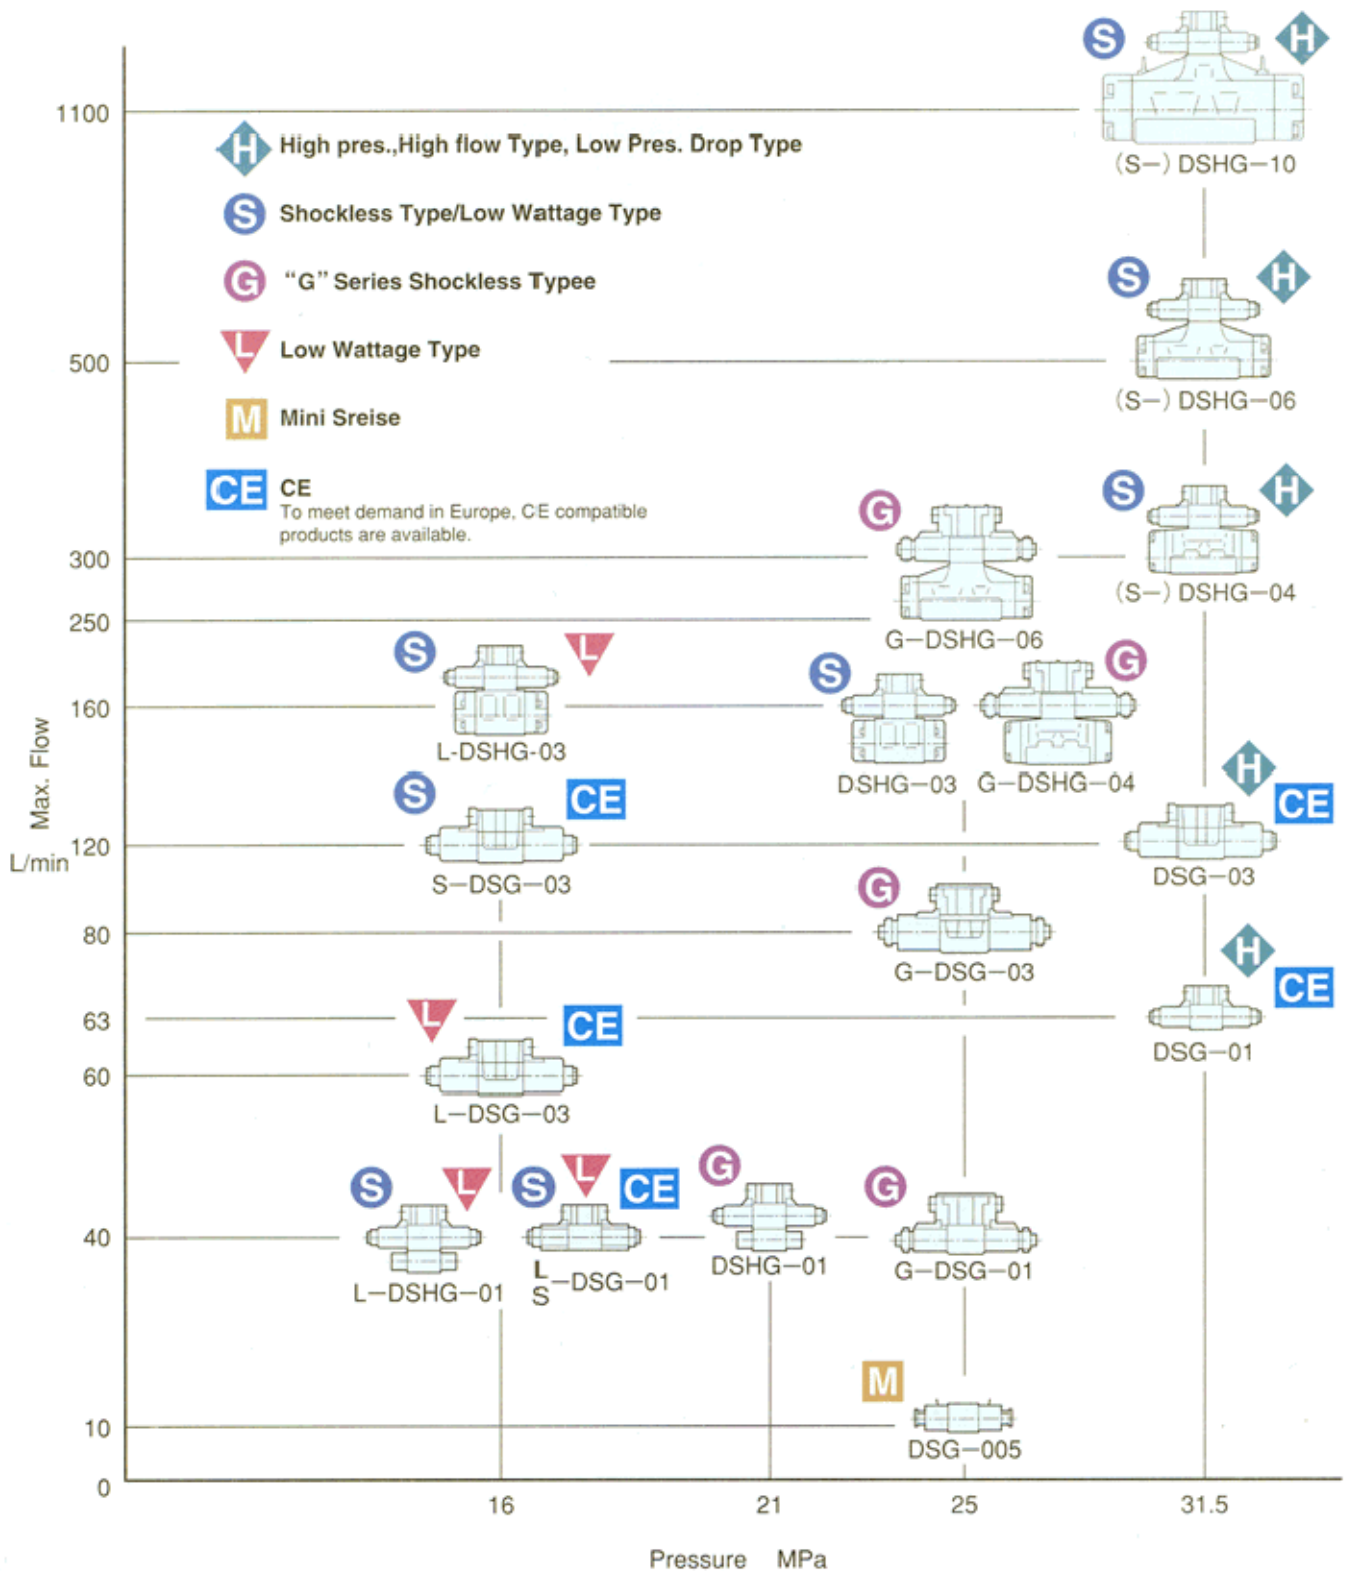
H High pres.,High flow Type, Low Pres. Drop Type

S Shockless Type/Low Wattage Type

G "G" Series Shockless Typee

L Low Wattage Type

M Mini Sreise

CE CE
To meet demand in Europe, CE compatible products are available.

Max. Flow L/min

1100
500
300
250
160
120
80
63
60
40
10
0

S H (S–) DSHG–10
S H (S–) DSHG–06
S H (S–) DSHG–04
G G–DSHG–06
S L L-DSHG-03
S DSHG–03
G G–DSHG–04
S CE S–DSG–03
H CE DSG–03
G G–DSG–03
H CE DSG–01
L CE L–DSG–03
S L L–DSHG–01
S L CE L S –DSG–01
G DSHG–01
G G–DSG–01
M DSG–005

16
21
25
31.5

Pressure MPa